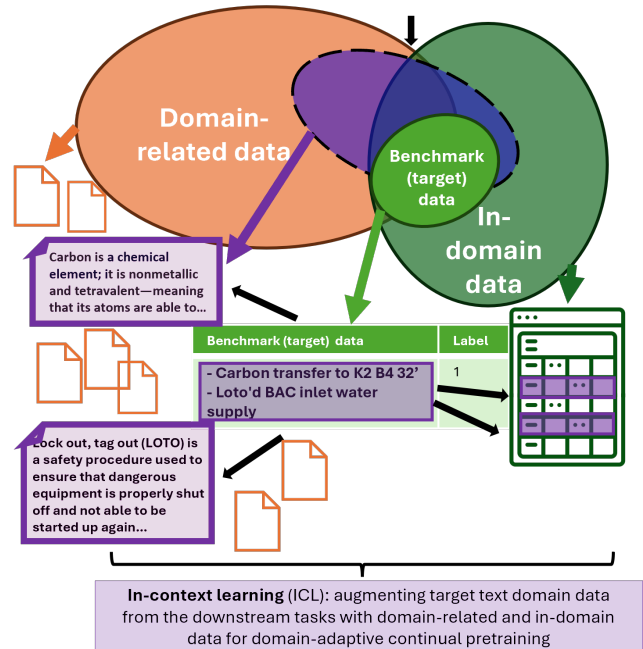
Domain-related data

Benchmark (target) data

In-domain data

Carbon is a chemical element; it is nonmetallic and tetravalent—meaning that its atoms are able to...

| Benchmark (target) data | Label |
|---|---|
| - Carbon transfer to K2 B4 32' - Loto'd BAC inlet water supply | 1 |

Lock out, tag out (LOTO) is a safety procedure used to ensure that dangerous equipment is properly shut off and not able to be started up again...

In-context learning (ICL): augmenting target text domain data from the downstream tasks with domain-related and in-domain data for domain-adaptive continual pretraining